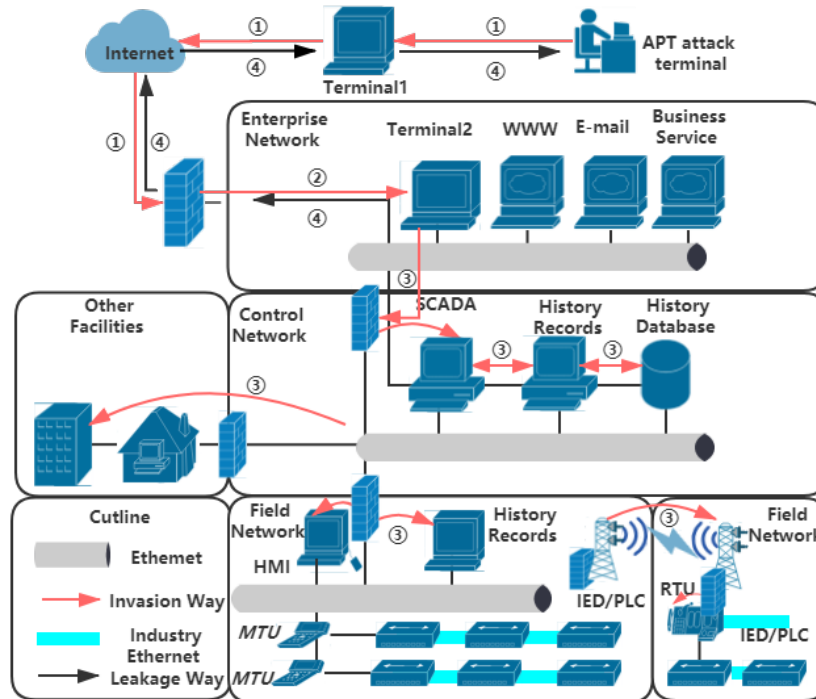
Internet

①

④

Terminal1

①

④

APT attack terminal

①

④

Enterprise Network

Terminal2

WWW

E-mail

Business Service

②

④

③

Other Facilities

Control Network

SCADA

History Records

History Database

③

③

③

Cutline

Ethemet

Invasion Way

Industry Ethernet

Leakage Way

Field Network

HMI

③

History Records

IED/PLC

③

Field Network

RTU

IED/PLC

MTU

MTU